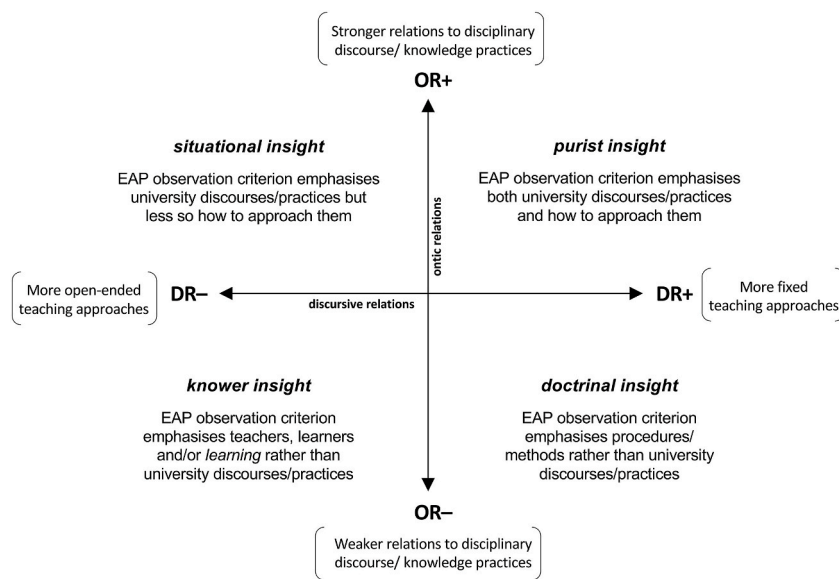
Stronger relations to disciplinary discourse/ knowledge practices

OR+

*situational insight*

EAP observation criterion emphasises university discourses/practices but less so how to approach them

*purist insight*

EAP observation criterion emphasises both university discourses/practices and how to approach them

ontic relations

More open-ended teaching approaches

DR–

discursive relations

DR+

More fixed teaching approaches

*knower insight*

EAP observation criterion emphasises teachers, learners and/or *learning* rather than university discourses/practices

*doctrinal insight*

EAP observation criterion emphasises procedures/ methods rather than university discourses/practices

OR–

Weaker relations to disciplinary discourse/ knowledge practices